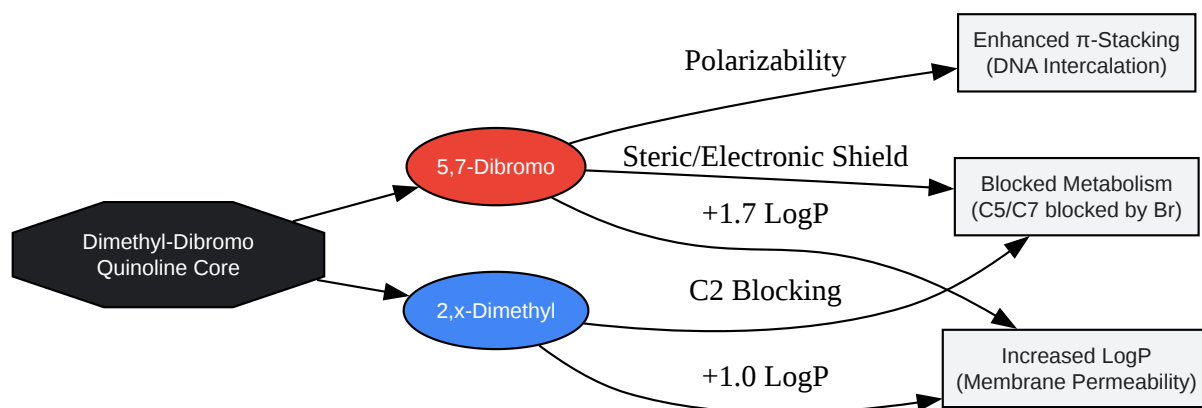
Dimethyl-Dibromo Quinoline Core

5,7-Dibromo

2,x-Dimethyl

Polarizability

Steric/Electronic Shield

+1.7 LogP

C2 Blocking

+1.0 LogP

Enhanced π-Stacking (DNA Intercalation)

Blocked Metabolism (C5/C7 blocked by Br)

Increased LogP (Membrane Permeability)